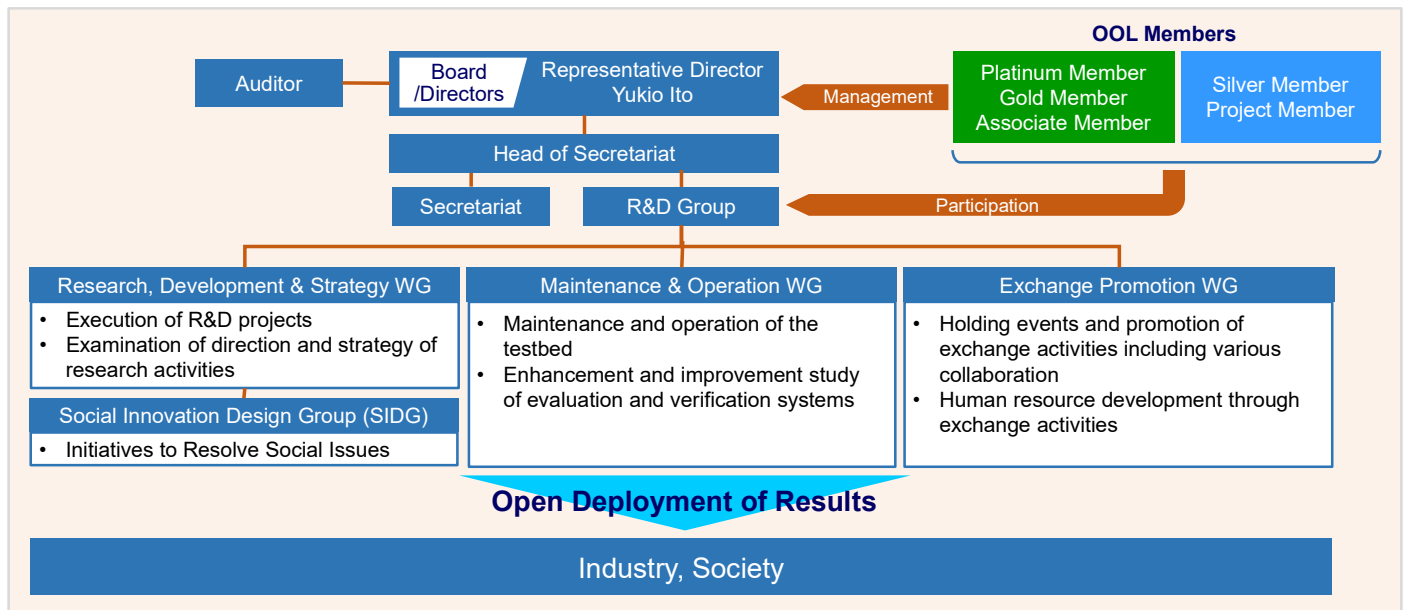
OOL Members

Auditor

Board /Directors

Representative Director Yukio Ito

Management

Platinum Member
Gold Member
Associate Member

Silver Member
Project Member

Head of Secretariat

Secretariat

R&D Group

Participation

Research, Development & Strategy WG

- Execution of R&D projects
- Examination of direction and strategy of research activities

Social Innovation Design Group (SIDG)

- Initiatives to Resolve Social Issues

Maintenance & Operation WG

- Maintenance and operation of the testbed
- Enhancement and improvement study of evaluation and verification systems

Exchange Promotion WG

- Holding events and promotion of exchange activities including various collaboration
- Human resource development through exchange activities

Open Deployment of Results

Industry, Society